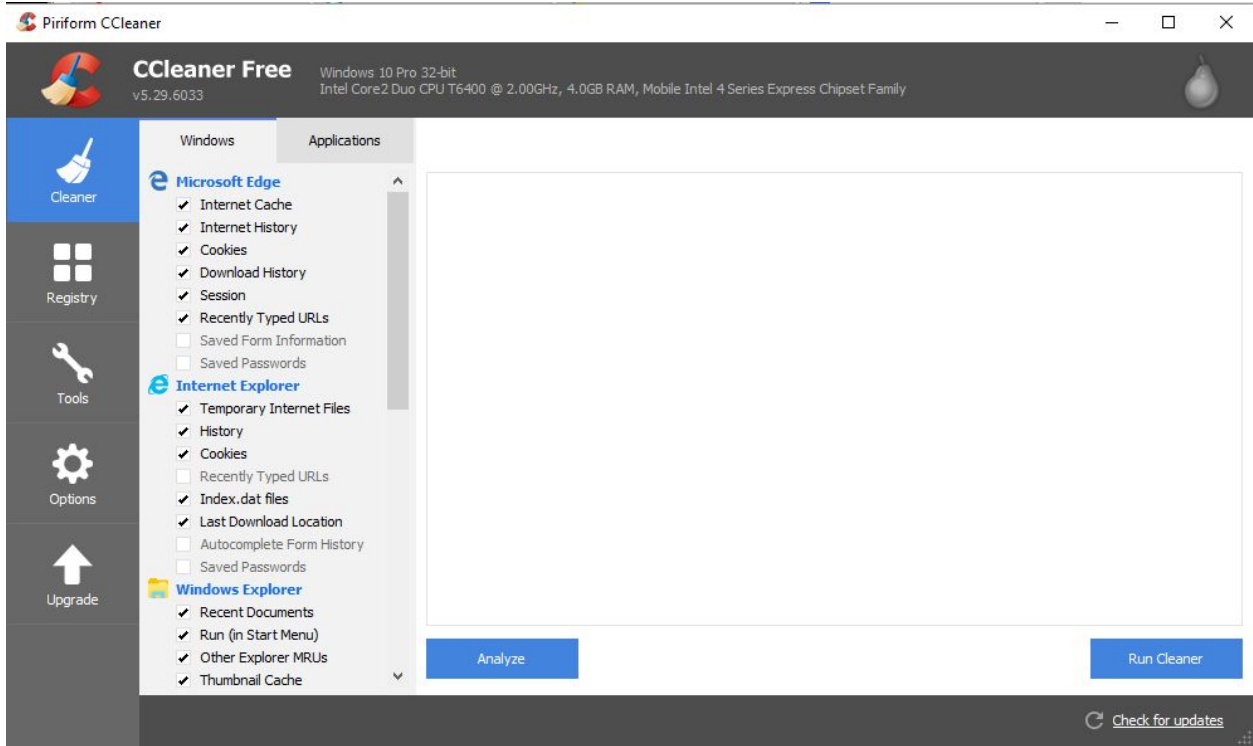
Piriform CCleaner

CCleaner Free
v5.29.6033

Windows 10 Pro 32-bit
Intel Core2 Duo CPU T6400 @ 2.00GHz, 4.0GB RAM, Mobile Intel 4 Series Express Chipset Family

Cleaner

Registry

Tools

Options

Upgrade

Windows

Applications

Microsoft Edge
Internet Cache
Internet History
Cookies
Download History
Session
Recently Typed URLs
Saved Form Information
Saved Passwords

Internet Explorer
Temporary Internet Files
History
Cookies
Recently Typed URLs
Index.dat files
Last Download Location
Autocomplete Form History
Saved Passwords

Windows Explorer
Recent Documents
Run (in Start Menu)
Other Explorer MRUs
Thumbnail Cache

Analyze

Run Cleaner

Check for updates